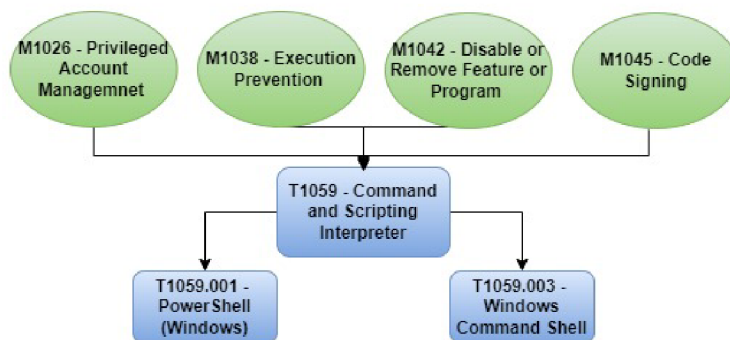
M1026 - Privileged Account Managemnet

M1038 - Execution Prevention

M1042 - Disable or Remove Feature or Program

M1045 - Code Signing

T1059 - Command and Scripting Interpreter

T1059.001 - PowerShell (Windows)

T1059.003 - Windows Command Shell